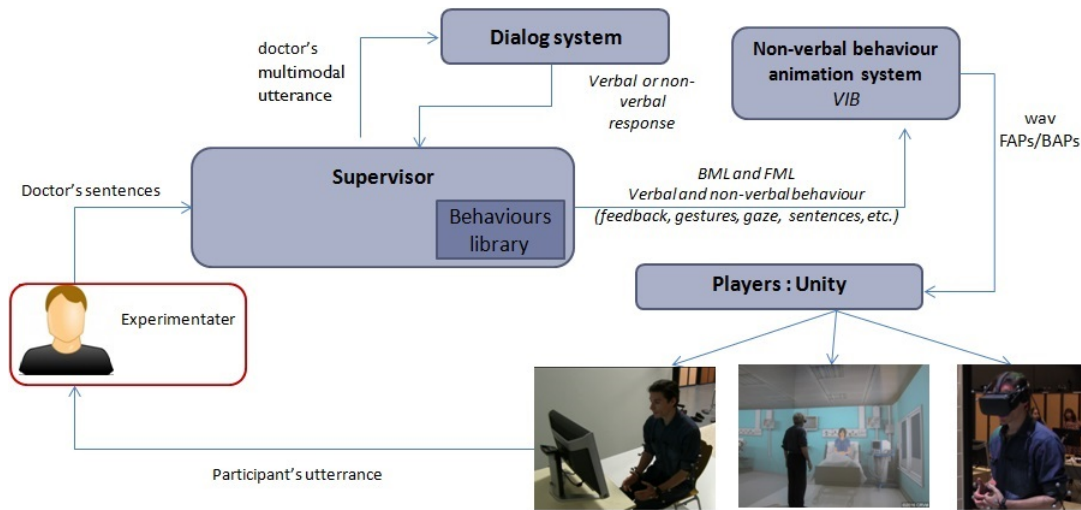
Dialog system

doctor's multimodal utterance

Verbal or non-verbal response

Non-verbal behaviour animation system
VIB

wav
FAPs/BAPs

Doctor's sentences

Supervisor

Behaviours library

BML and FML
Verbal and non-verbal behaviour
(feedback, gestures, gaze, sentences, etc.)

Players : Unity

Experimentater

Participant's utterance